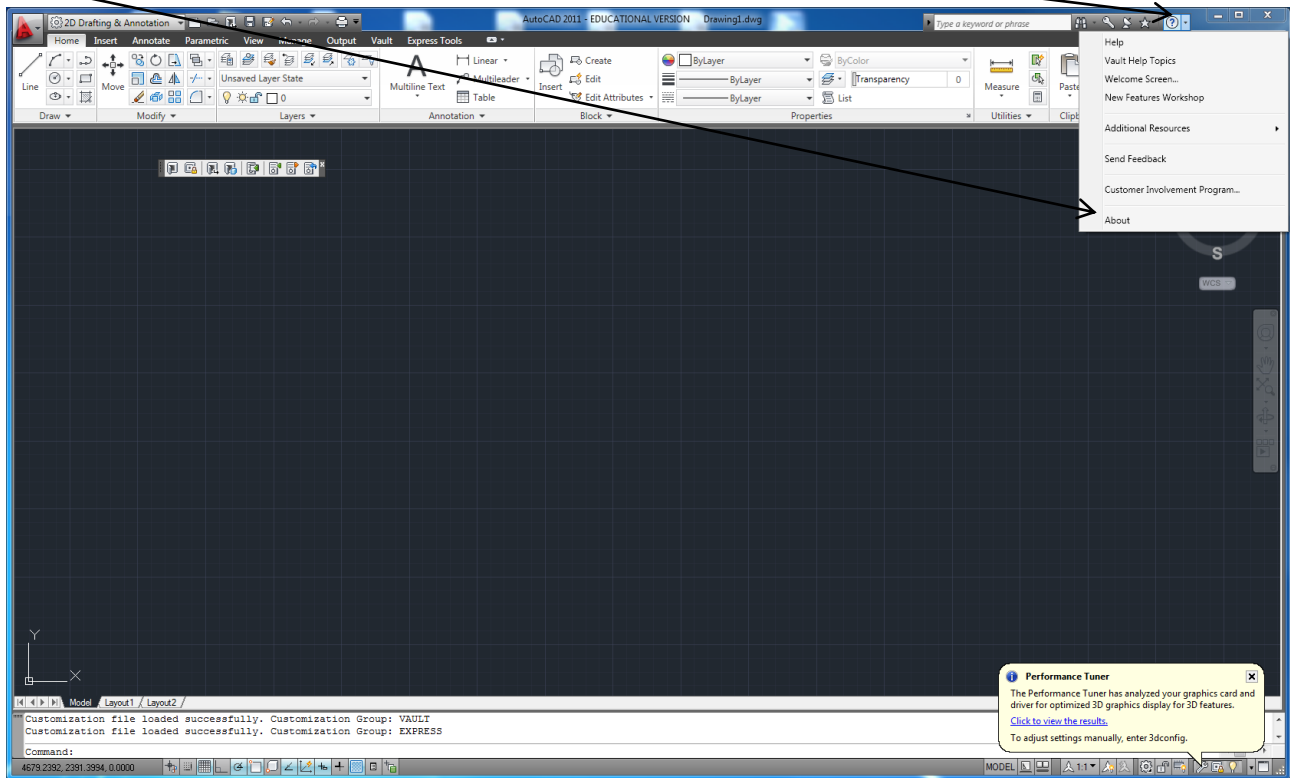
2D Drafting & Annotation

AutoCAD 2011 - EDUCATIONAL VERSION Drawing1.dwg

Type a keyword or phrase

Home Insert Annotate Parametric View Manage Output Vault Express Tools

Line Move

Unsaved Layer State

0

Multiline Text

Linear

Multileader

Table

Insert

Create

Edit

Edit Attributes

ByLayer

ByLayer

ByLayer

ByColor

Transparency

0

List

Measure

Paste

Draw Modify Layers Annotation Block Properties Utilities Clipb

Help

Vault Help Topics

Welcome Screen...

New Features Workshop

Additional Resources

Send Feedback

Customer Involvement Program...

About

S

WCS

Y

X

Model Layout1 Layout2

Customization file loaded successfully. Customization Group: VAULT
Customization file loaded successfully. Customization Group: EXPRESS

Command:

4679.2392, 2391.3994, 0.0000

MODEL

1:1

Performance Tuner

The Performance Tuner has analyzed your graphics card and driver for optimized 3D graphics display for 3D features.

Click to view the results.

To adjust settings manually, enter 3dconfig.